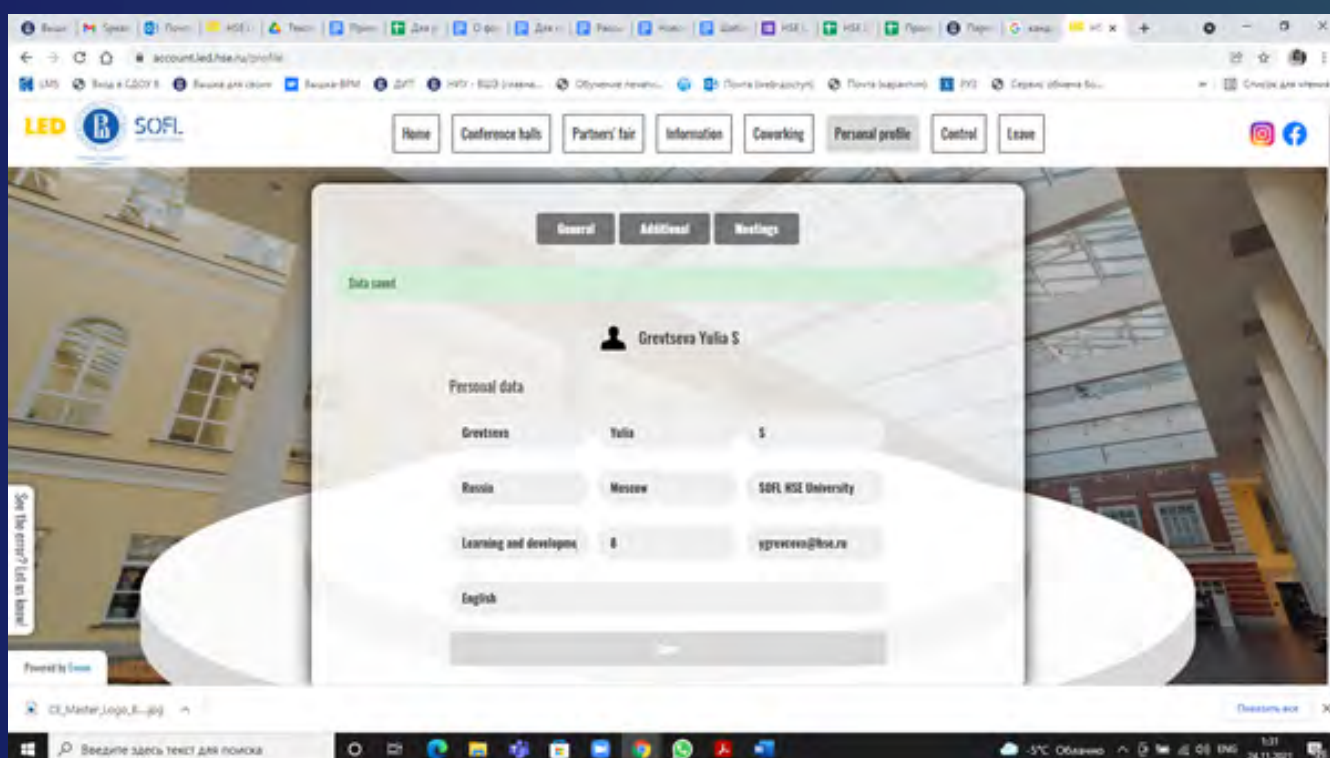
account.led.hse.ru/profile

LED SOFL

Home
Conference halls
Partners' fair
Information
Coworking
Personal profile
Control
Leave

General
Additional
Meetings

Data saved

Grevtseva Yulia S

Personal data

Grevtseva
Yulia
S

Russia
Moscow
SOFL HSE University

Learning and developme
8
ygrevceva@hse.ru

English

See the error? Let us know!

Powered by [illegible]

CE_Master_Logo_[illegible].jpg

Показать все

Введите здесь текст для поиска

-5°C Облачно ENG